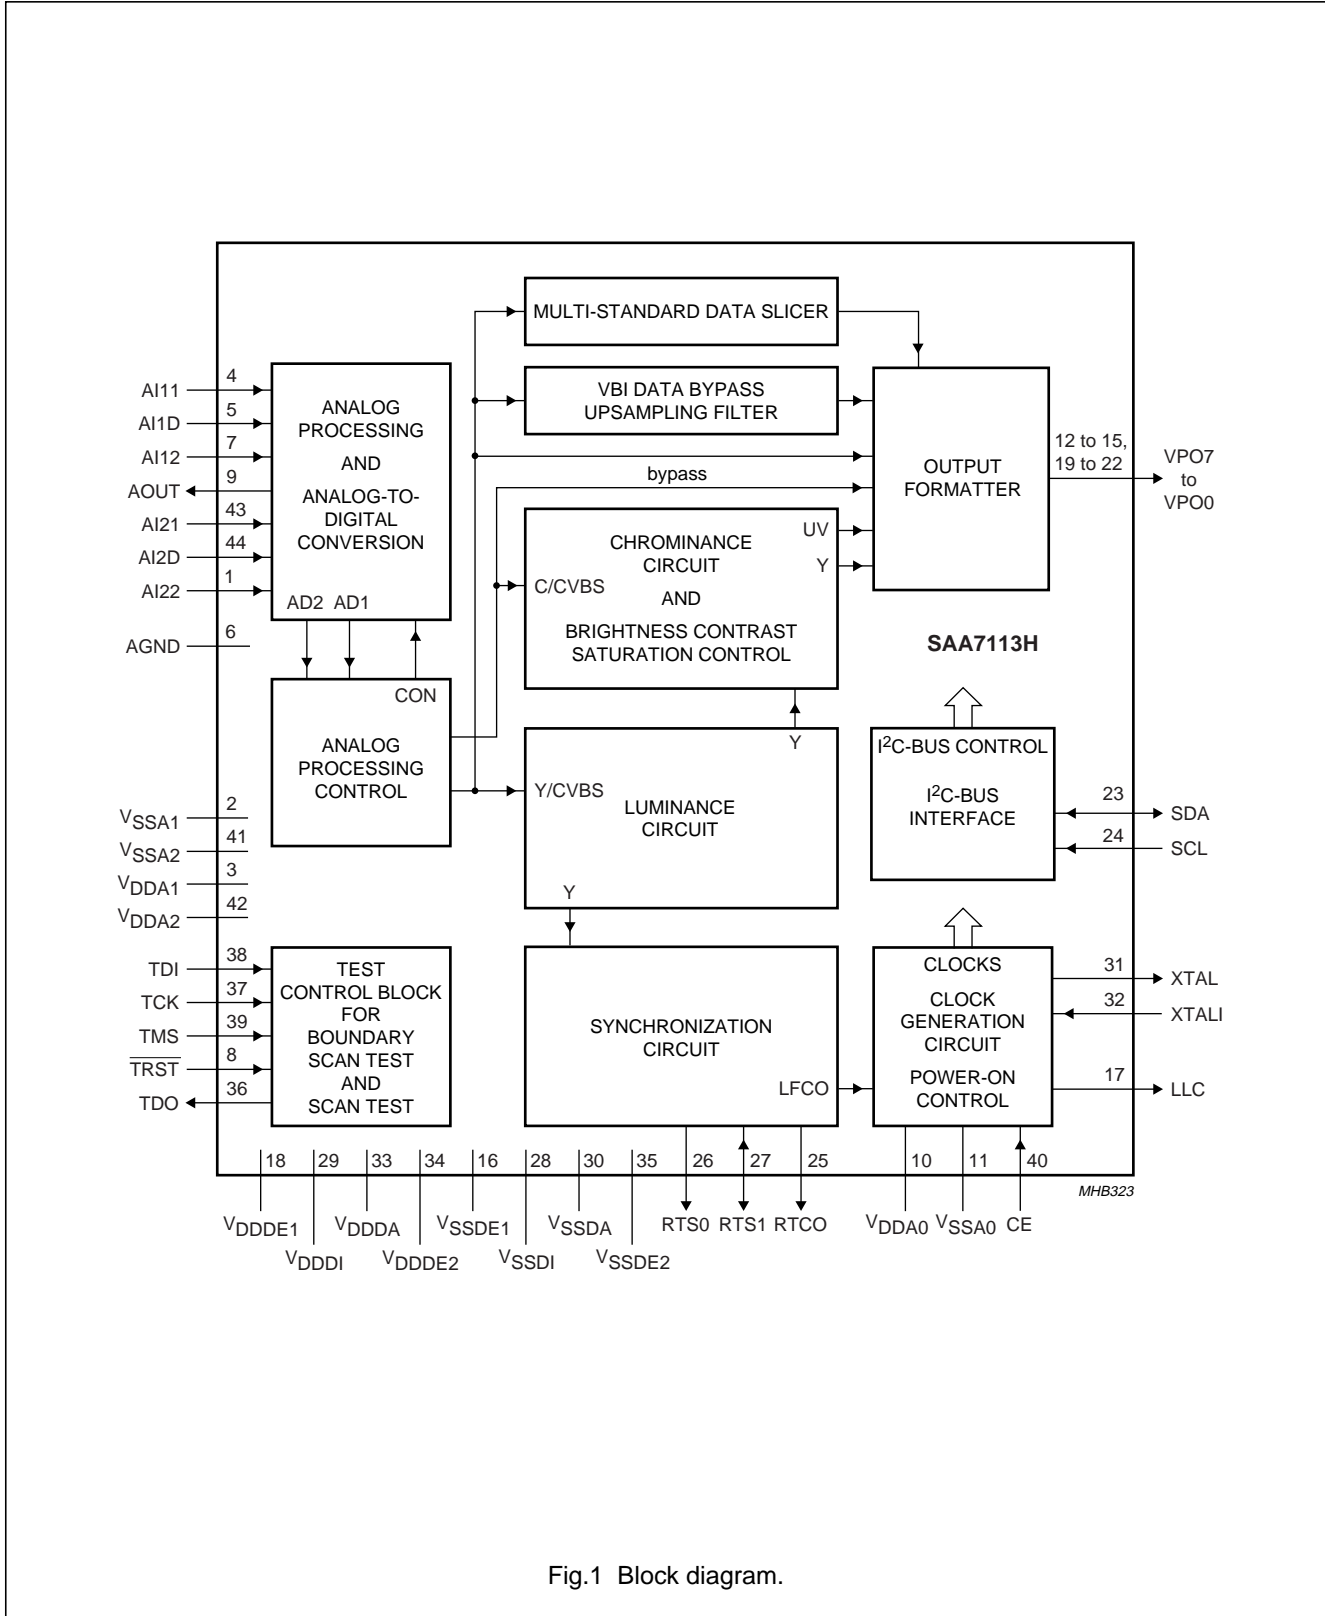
MULTI-STANDARD DATA SLICER

VBI DATA BYPASS UPSAMPLING FILTER

4 AI11
5 AI1D
7 AI12
9 AOUT
43 AI21
44 AI2D
1 AI22
6 AGND

ANALOG PROCESSING AND ANALOG-TO-DIGITAL CONVERSION

AD2 AD1

bypass

OUTPUT FORMATTER

12 to 15, 19 to 22

VPO7 to VPO0

CHROMINANCE CIRCUIT AND BRIGHTNESS CONTRAST SATURATION CONTROL

C/CVBS

UV

Y

SAA7113H

CON

ANALOG PROCESSING CONTROL

Y

$I^2$C-BUS CONTROL

$I^2$C-BUS INTERFACE

23 SDA
24 SCL

Y/CVBS

LUMINANCE CIRCUIT

Y

2 $V_{SSA1}$
41 $V_{SSA2}$
3 $V_{DDA1}$
42 $V_{DDA2}$

38 TDI
37 TCK
39 TMS
8 $\overline{TRST}$
36 TDO

TEST CONTROL BLOCK FOR BOUNDARY SCAN TEST AND SCAN TEST

SYNCHRONIZATION CIRCUIT

LFCO

CLOCKS

CLOCK GENERATION CIRCUIT

POWER-ON CONTROL

31 XTAL
32 XTALI
17 LLC

18 29 33 34 16 28 30 35 26 27 25 10 11 40

MHB323

$V_{DDDE1}$ $V_{DDDI}$ $V_{DDDA}$ $V_{DDDE2}$ $V_{SSDE1}$ $V_{SSDI}$ $V_{SSDA}$ $V_{SSDE2}$ RTS0 RTS1 RTCO $V_{DDA0}$ $V_{SSA0}$ CE

Fig.1 Block diagram.